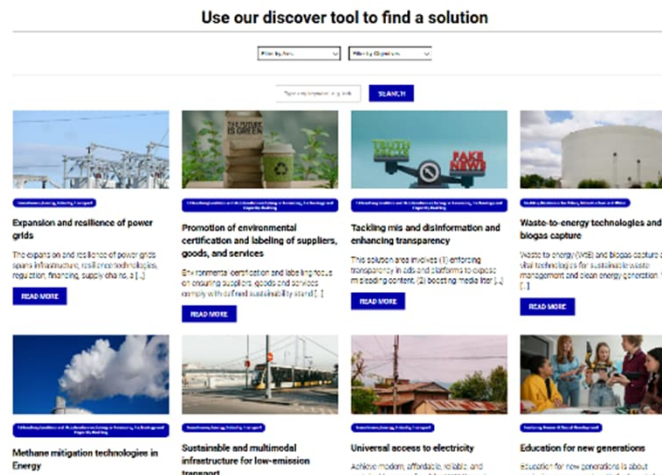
Use our discover tool to find a solution

Filter by Area | Filter by Objectives

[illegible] SEARCH

THE FUTURE IS GREEN

TRUTH FAKE NEWS

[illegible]

Expansion and resilience of power grids

The expansion and resilience of power grids spans infrastructure, resilience technologies, regulation, financing, supply chains, [...]

READ MORE

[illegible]

Promotion of environmental certification and labeling of suppliers, goods, and services

Environmental certification and labeling focus on ensuring suppliers, goods and services comply with defined sustainability stand[...]

READ MORE

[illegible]

Tackling mis and disinformation and enhancing transparency

This solution area involves (1) enforcing transparency in ads and platforms to expose misleading content, (2) boosting media liter[...]

READ MORE

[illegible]

Waste-to-energy technologies and biogas capture

Waste-to-energy (WtE) and biogas capture are vital technologies for sustainable waste management and clean energy generation. T[...]

READ MORE

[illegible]

Methane mitigation technologies in Energy

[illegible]

Sustainable and multimodal infrastructure for low-emission transport

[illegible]

Universal access to electricity

Achieve modern, affordable, reliable, and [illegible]

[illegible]

Education for new generations

Education for new generations is about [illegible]